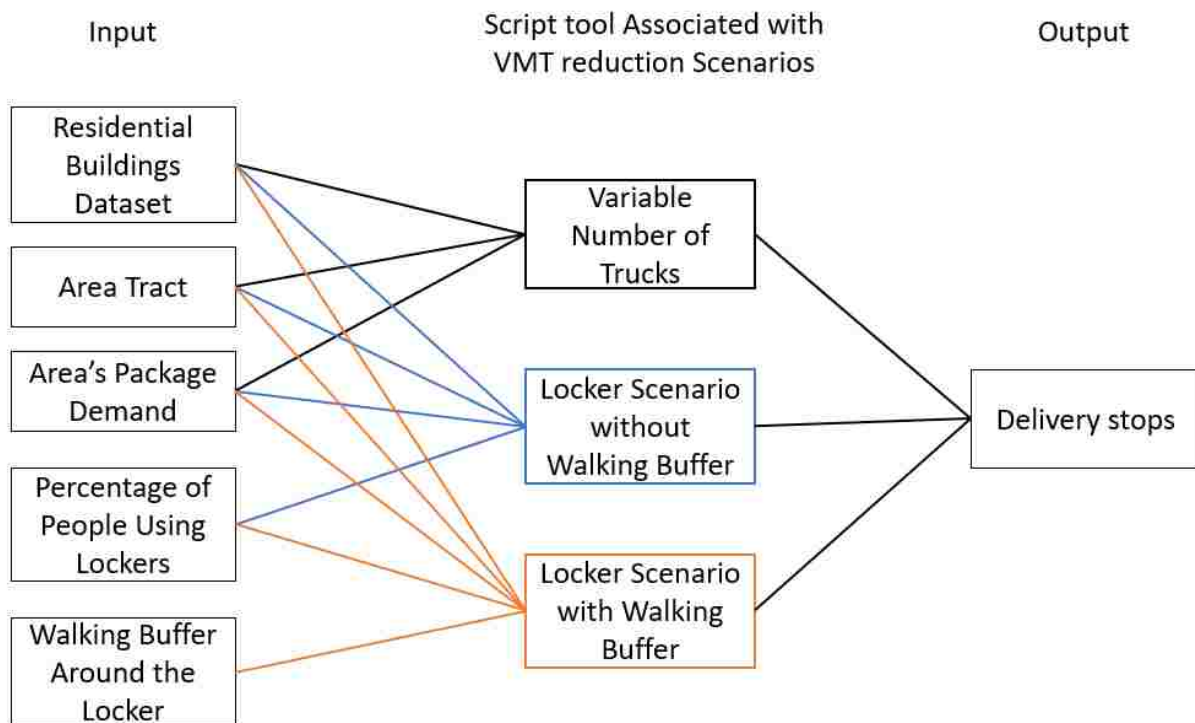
Input

Script tool Associated with VMT reduction Scenarios

Output

Residential Buildings Dataset

Area Tract

Area’s Package Demand

Percentage of People Using Lockers

Walking Buffer Around the Locker

Variable Number of Trucks

Locker Scenario without Walking Buffer

Locker Scenario with Walking Buffer

Delivery stops